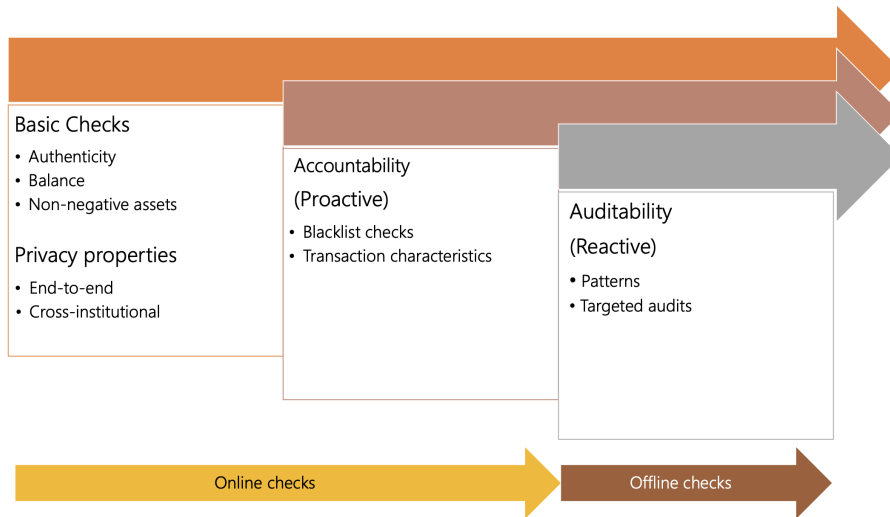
Basic Checks

- Authenticity
- Balance
- Non-negative assets

Privacy properties

- End-to-end
- Cross-institutional

Accountability
(Proactive)

- Blacklist checks
- Transaction characteristics

Auditability
(Reactive)

- Patterns
- Targeted audits

Online checks

Offline checks